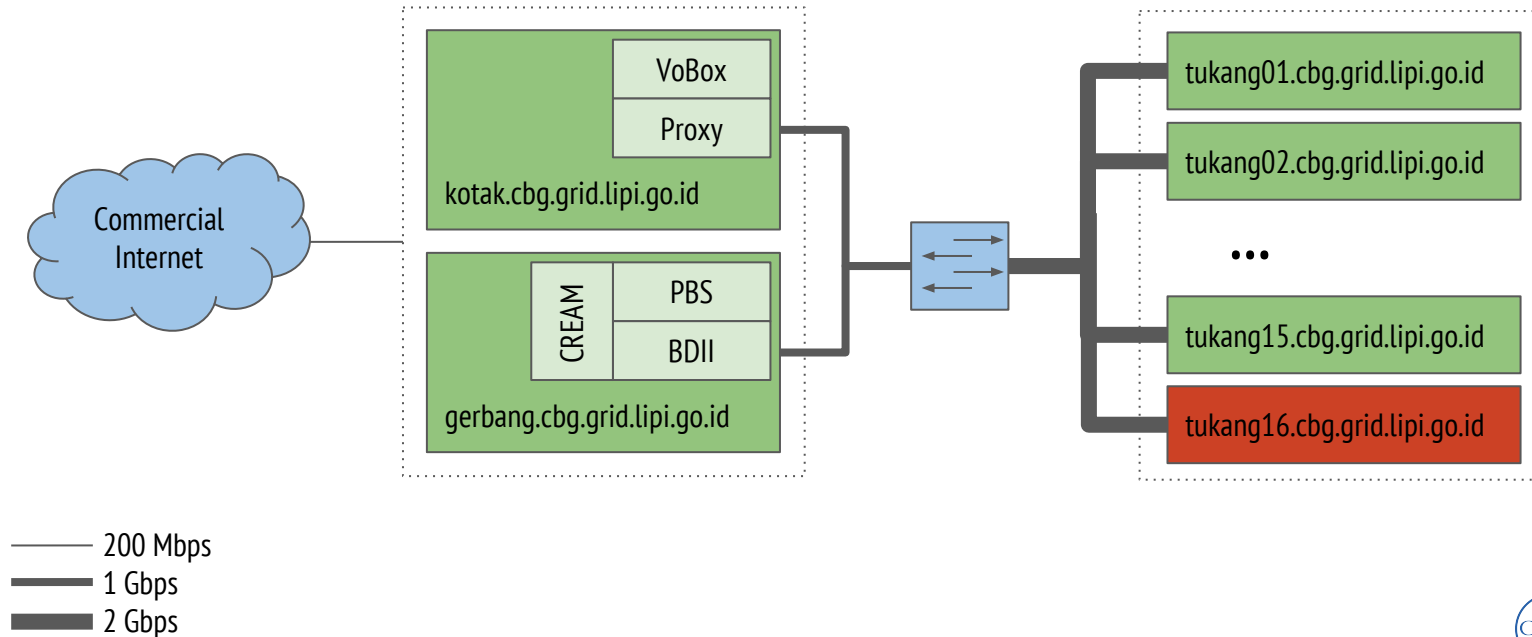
Commercial Internet

VoBox
Proxy
kotak.cbg.grid.lipi.go.id

CREAM
PBS
BDII
gerbang.cbg.grid.lipi.go.id

tukang01.cbg.grid.lipi.go.id
tukang02.cbg.grid.lipi.go.id
...
tukang15.cbg.grid.lipi.go.id
tukang16.cbg.grid.lipi.go.id

200 Mbps
1 Gbps
2 Gbps